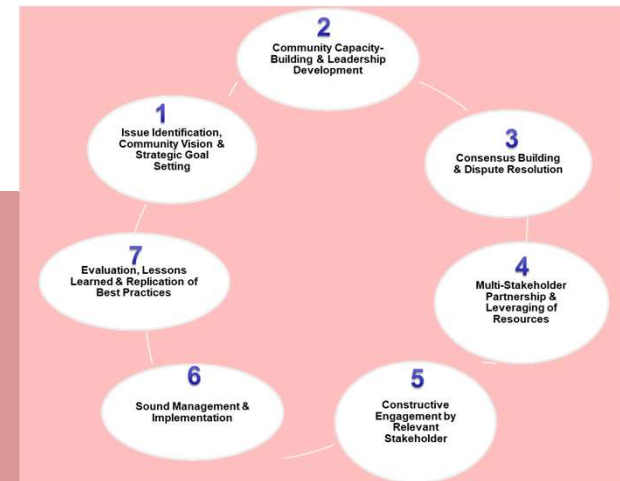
2
Community Capacity-Building & Leadership Development

3
Consensus Building & Dispute Resolution

4
Multi-Stakeholder Partnership & Leveraging of Resources

5
Constructive Engagement by Relevant Stakeholder

6
Sound Management & Implementation

7
Evaluation, Lessons Learned & Replication of Best Practices

1
Issue Identification, Community Vision & Strategic Goal Setting